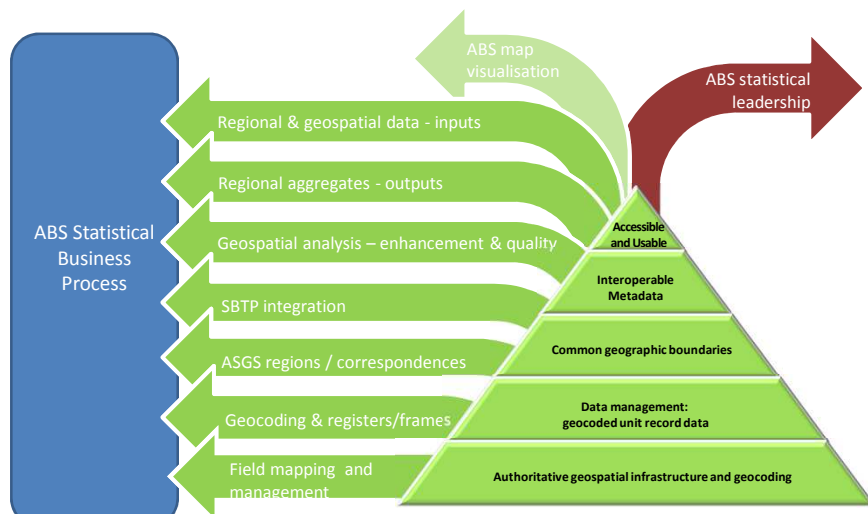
ABS Statistical Business Process

ABS map visualisation

ABS statistical leadership

Regional & geospatial data - inputs

Regional aggregates - outputs

Geospatial analysis – enhancement & quality

SBTP integration

ASGS regions / correspondences

Geocoding & registers/frames

Field mapping and management

Accessible and Usable

Interoperable Metadata

Common geographic boundaries

Data management: geocoded unit record data

Authoritative geospatial infrastructure and geocoding